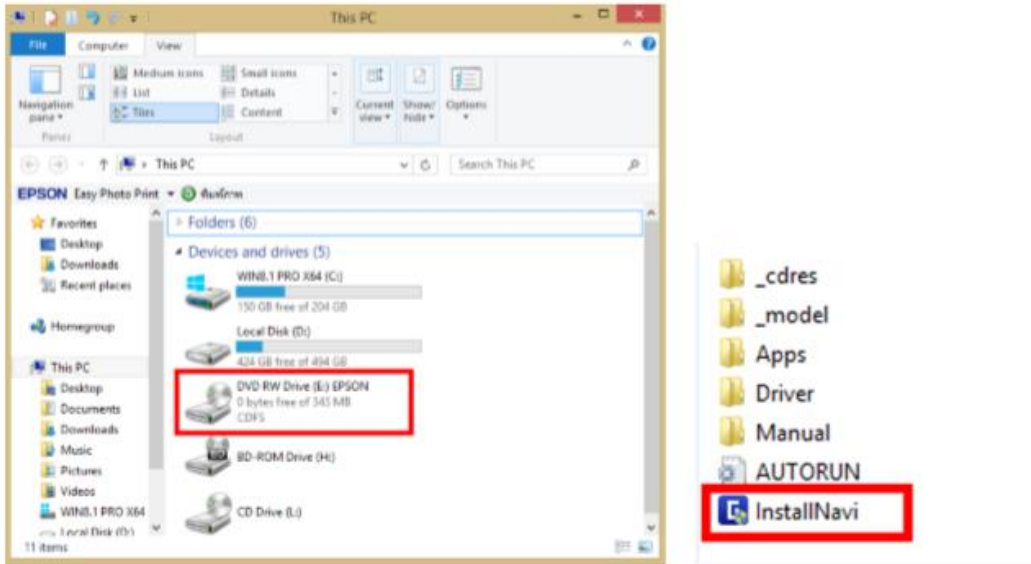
This PC

File Computer View

Navigation pane
Panes

Medium icons
Small icons
List
Details
Tiles
Content
Layout

Current view
Show/hide
Options

This PC
Search This PC

EPSON Easy Photo Print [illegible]

Favorites
Desktop
Downloads
Recent places

Homegroup

This PC
Desktop
Documents
Downloads
Music
Pictures
Videos
WIN8.1 PRO X64
Local Disk (D:)

11 items

Folders (6)

Devices and drives (5)

WIN8.1 PRO X64 (C:)
150 GB free of 204 GB

Local Disk (D:)
424 GB free of 494 GB

DVD RW Drive (E:) EPSON
0 bytes free of 345 MB
CDFS

BD-ROM Drive (H:)

CD Drive (L:)

_cdres
_model
Apps
Driver
Manual
AUTORUN
InstallNavi